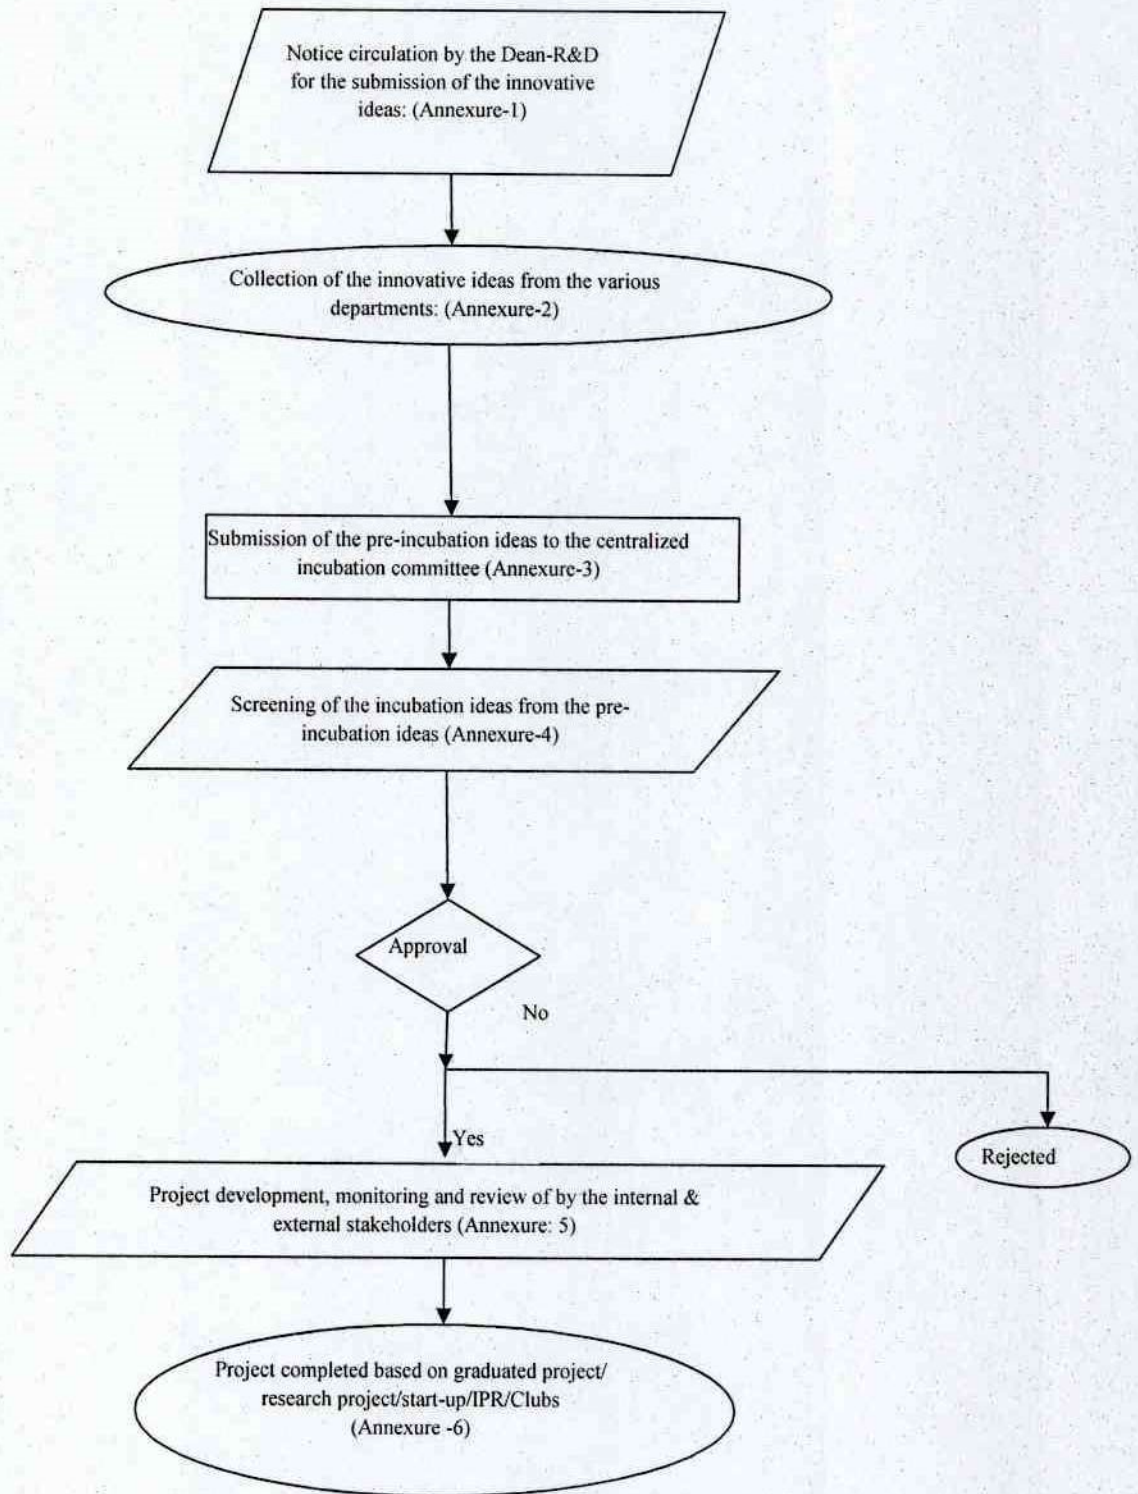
Notice circulation by the Dean-R&D for the submission of the innovative ideas: (Annexure-1)

Collection of the innovative ideas from the various departments: (Annexure-2)

Submission of the pre-incubation ideas to the centralized incubation committee (Annexure-3)

Screening of the incubation ideas from the pre-incubation ideas (Annexure-4)

Approval

No

Yes

Rejected

Project development, monitoring and review of by the internal & external stakeholders (Annexure: 5)

Project completed based on graduated project/ research project/start-up/IPR/Clubs (Annexure -6)